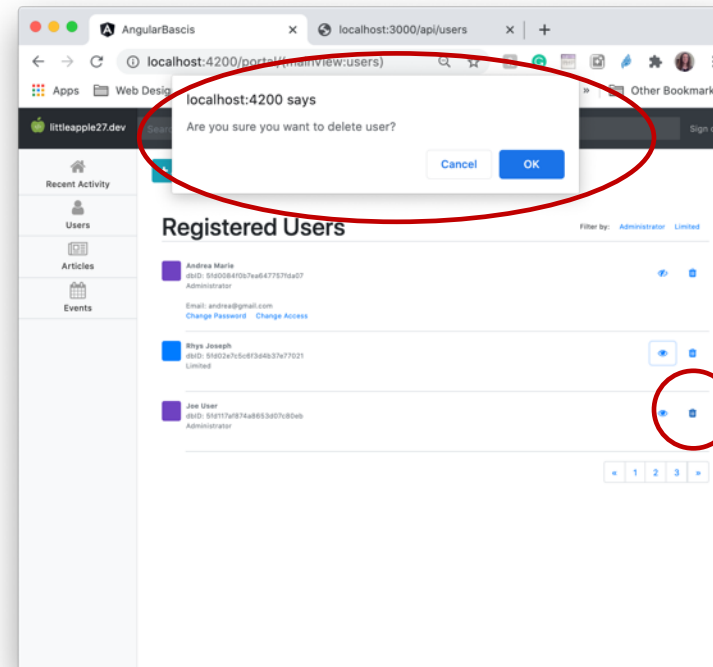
AngularBascis ×
localhost:3000/api/users ×
+

localhost:4200/portal/(mainView:users)

Apps
Web Desig
»
Other Bookmark

littleapple27.dev
Search
Sign

localhost:4200 says
Are you sure you want to delete user?
Cancel
OK

Recent Activity
Users
Articles
Events

Registered Users
Filter by: Administrator Limited

Andrea Marie
dbID: 5fd0084f0b7ea647757fda07
Administrator

Email: andrea@gmail.com
Change Password Change Access

Rhys Joseph
dbID: 5fd02e7c5c6f3d4b37e77021
Limited

Joe User
dbID: 5fd117af874a8653d07c80eb
Administrator

« 1 2 3 »